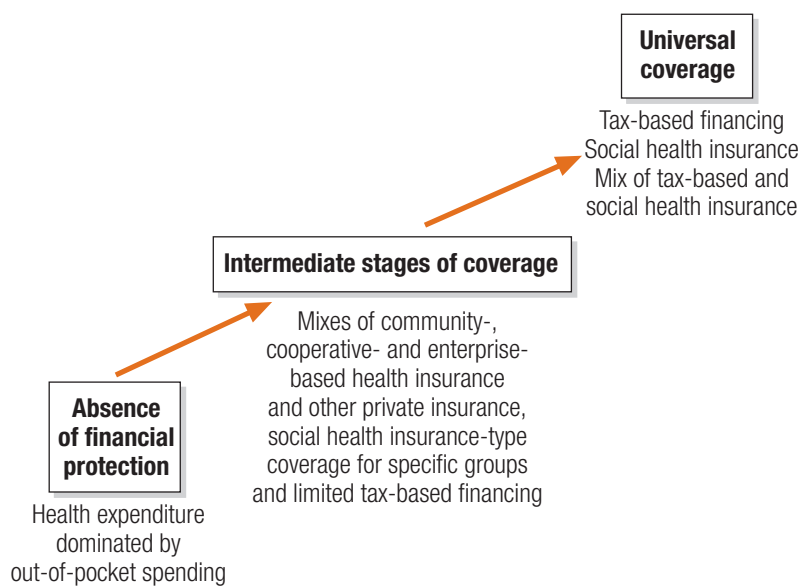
Universal coverage

Tax-based financing
Social health insurance
Mix of tax-based and social health insurance

Intermediate stages of coverage

Mixes of community-, cooperative- and enterprise-based health insurance and other private insurance, social health insurance-type coverage for specific groups and limited tax-based financing

Absence of financial protection

Health expenditure dominated by out-of-pocket spending